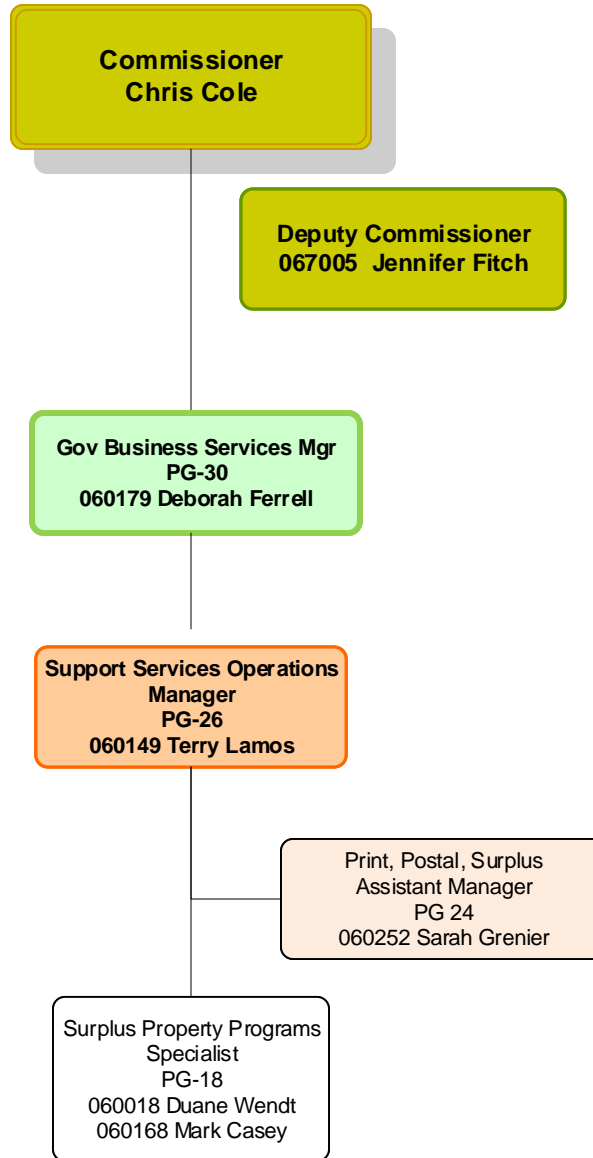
Commissioner
Chris Cole

Deputy Commissioner
067005 Jennifer Fitch

Gov Business Services Mgr
PG-30
060179 Deborah Ferrell

Support Services Operations Manager
PG-26
060149 Terry Lamos

Print, Postal, Surplus Assistant Manager
PG 24
060252 Sarah Grenier

Surplus Property Programs Specialist
PG-18
060018 Duane Wendt
060168 Mark Casey